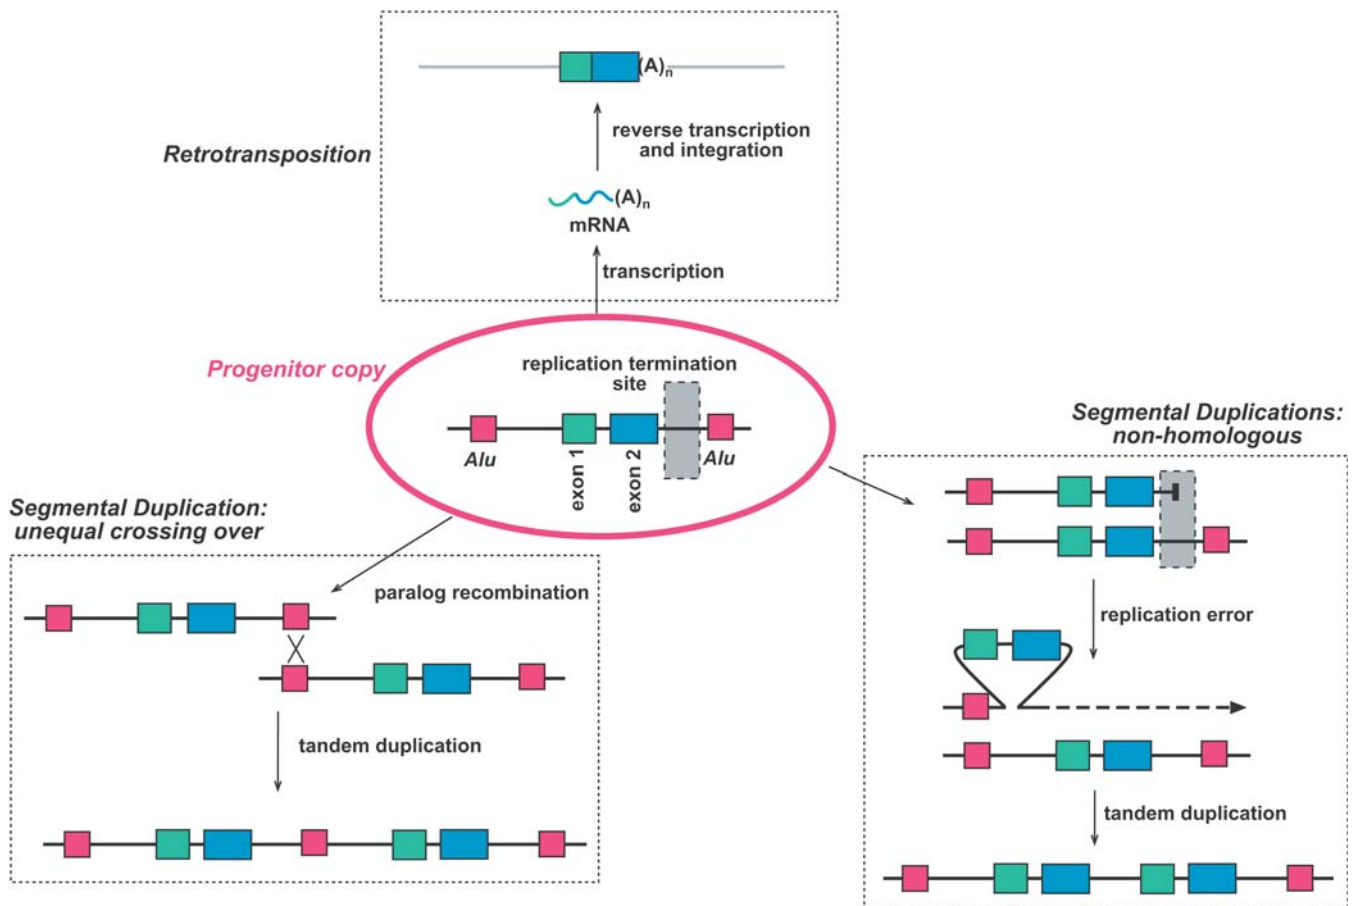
$(A)_n$

Retrotransposition

reverse transcription and integration

$(A)_n$
mRNA

transcription

Progenitor copy

replication termination site

Alu

exon 1

exon 2

Alu

Segmental Duplications: non-homologous

Segmental Duplication: unequal crossing over

paralog recombination

replication error

tandem duplication

tandem duplication